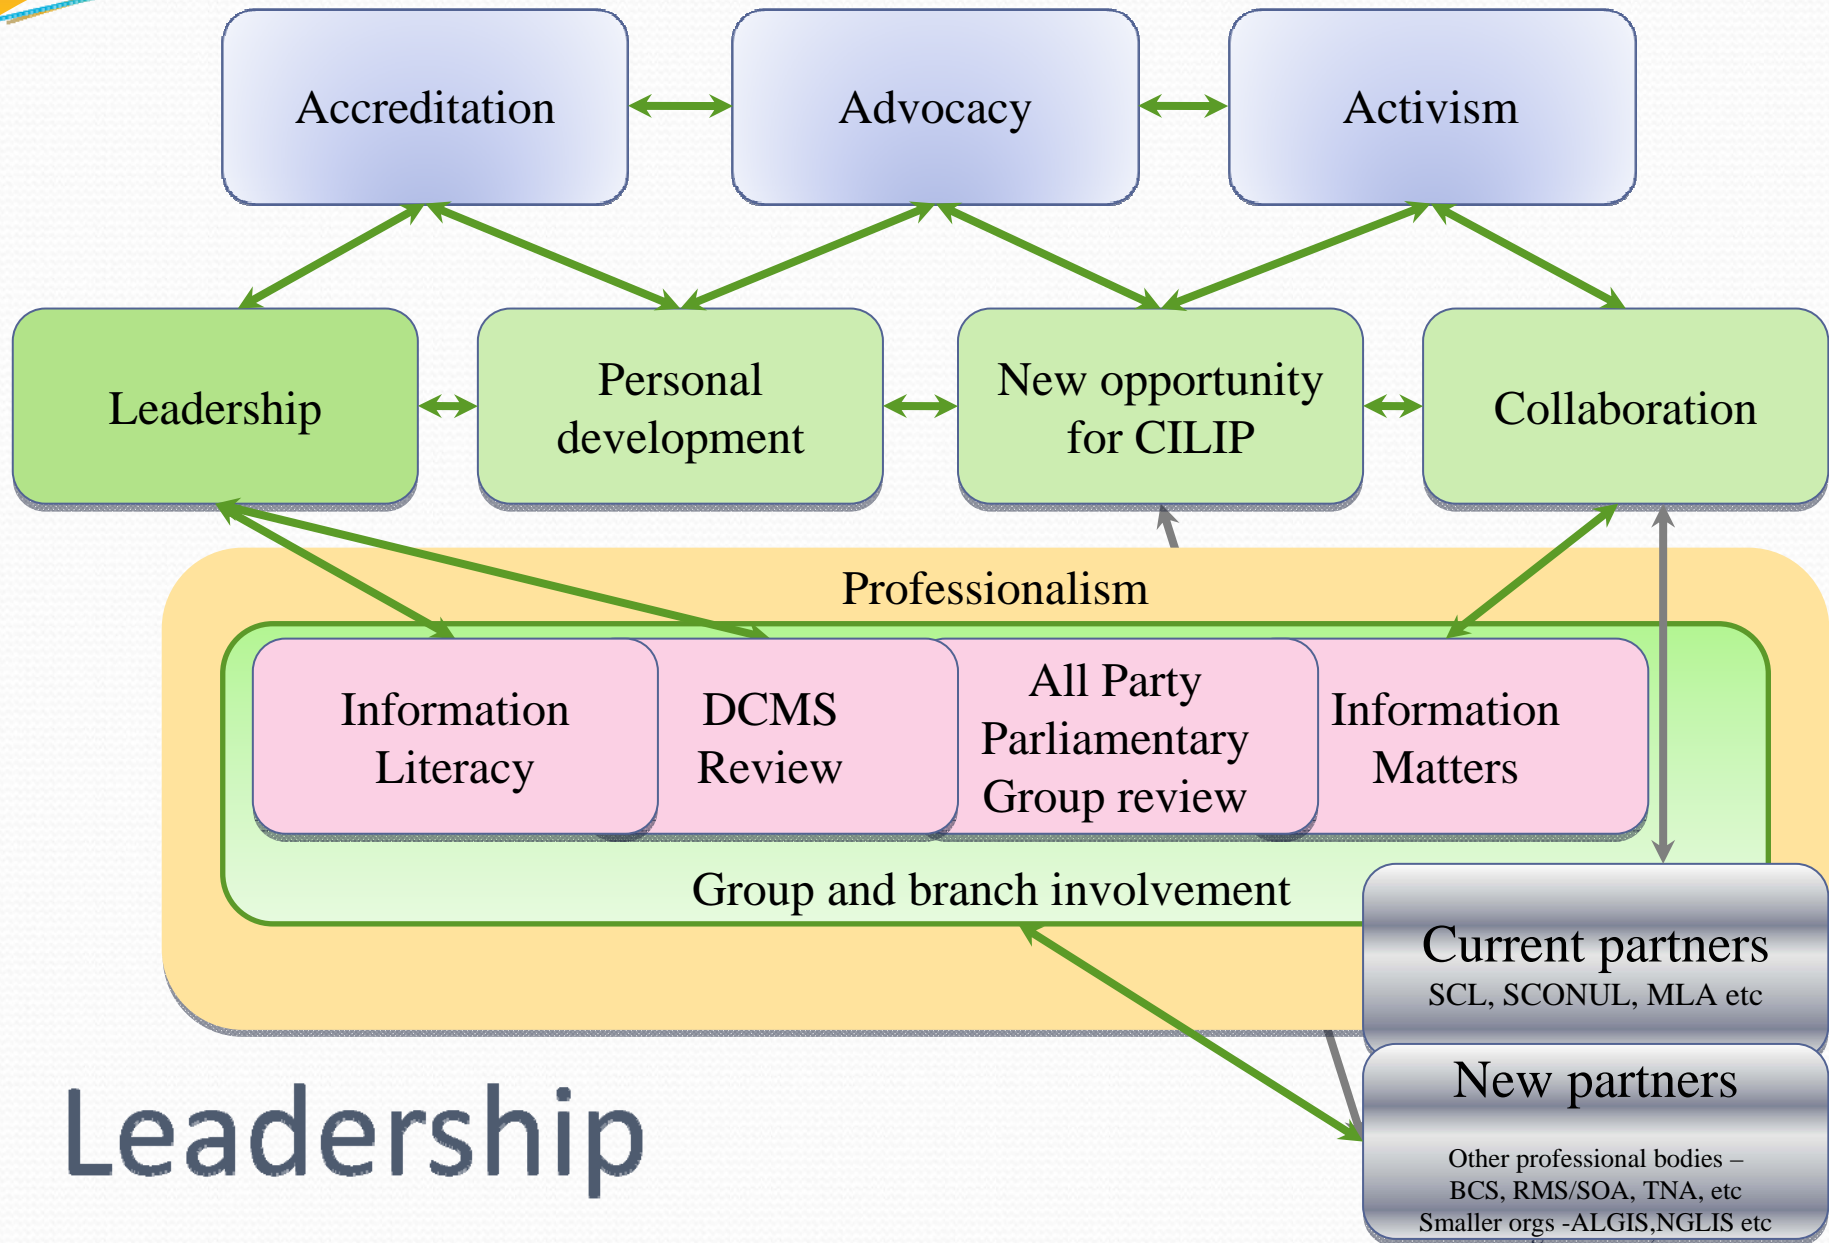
Accreditation

Advocacy

Activism

Leadership

Personal development

New opportunity for CILIP

Collaboration

Professionalism

Information Literacy

DCMS Review

All Party Parliamentary Group review

Information Matters

Group and branch involvement

Current partners
SCL, SCONUL, MLA etc

New partners
Other professional bodies – BCS, RMS/SOA, TNA, etc
Smaller orgs -ALGIS,NGLIS etc

Leadership